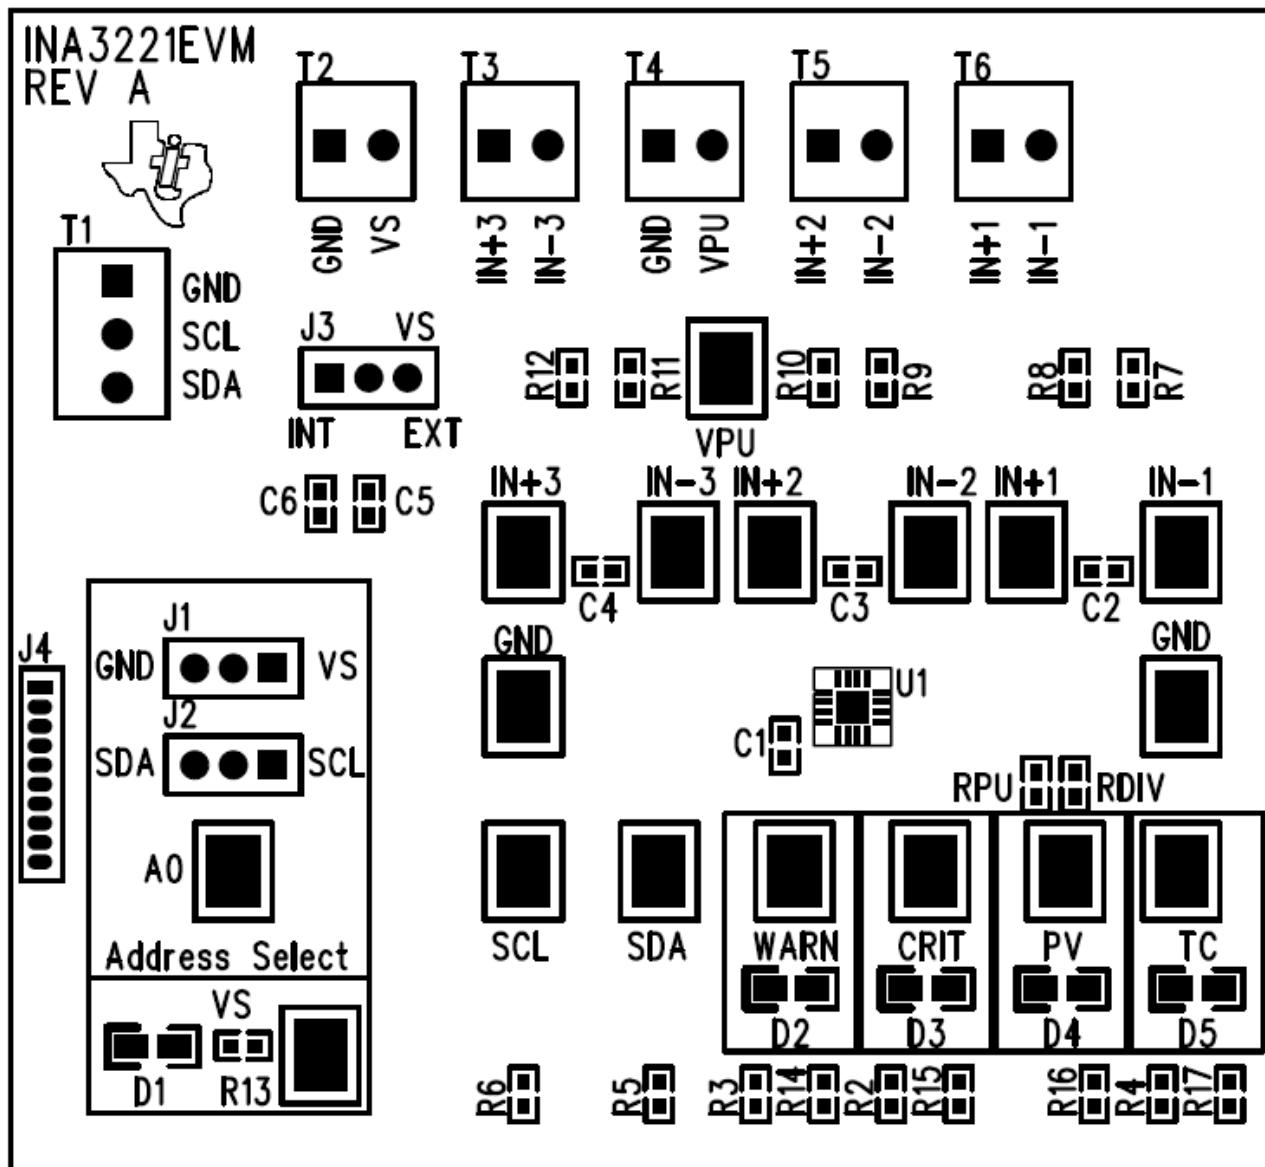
INA3221EVM
REV A

T2 T3 T4 T5 T6

GND VS IN+3 IN−3 GND VPU IN+2 IN−2 IN+1 IN−1

T1
GND
SCL
SDA

J3 VS
INT EXT

R12 R11 R10 R9 R8 R7

VPU

C6 C5

IN+3 IN−3 IN+2 IN−2 IN+1 IN−1

C4 C3 C2

J4

J1
GND VS
J2
SDA SCL

GND GND

U1
C1

RPU RDIV

A0

Address Select

SCL SDA WARN CRIT PV TC

VS

D2 D3 D4 D5

D1 R13

R6 R5 R3 R14 R2 R15 R16 R4 R17